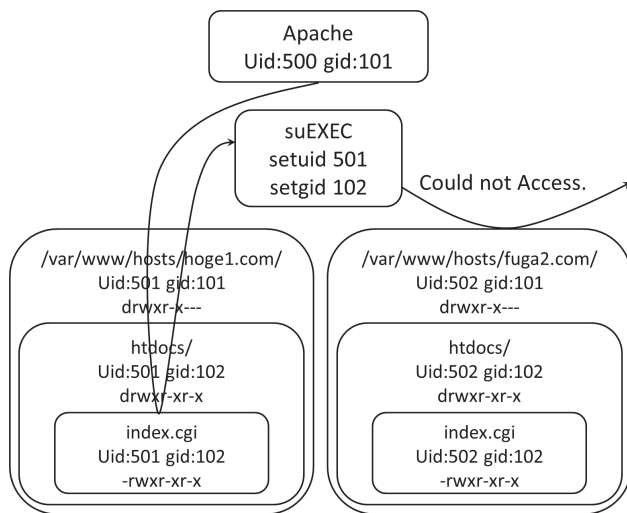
Apache
Uid:500 gid:101

suEXEC
setuid 501
setgid 102

Could not Access.

/var/www/hosts/hoge1.com/
Uid:501 gid:101
drwxr-x---

htdocs/
Uid:501 gid:102
drwxr-xr-x

index.cgi
Uid:501 gid:102
-rwxr-xr-x

/var/www/hosts/fuga2.com/
Uid:502 gid:101
drwxr-x---

htdocs/
Uid:502 gid:102
drwxr-xr-x

index.cgi
Uid:502 gid:102
-rwxr-xr-x